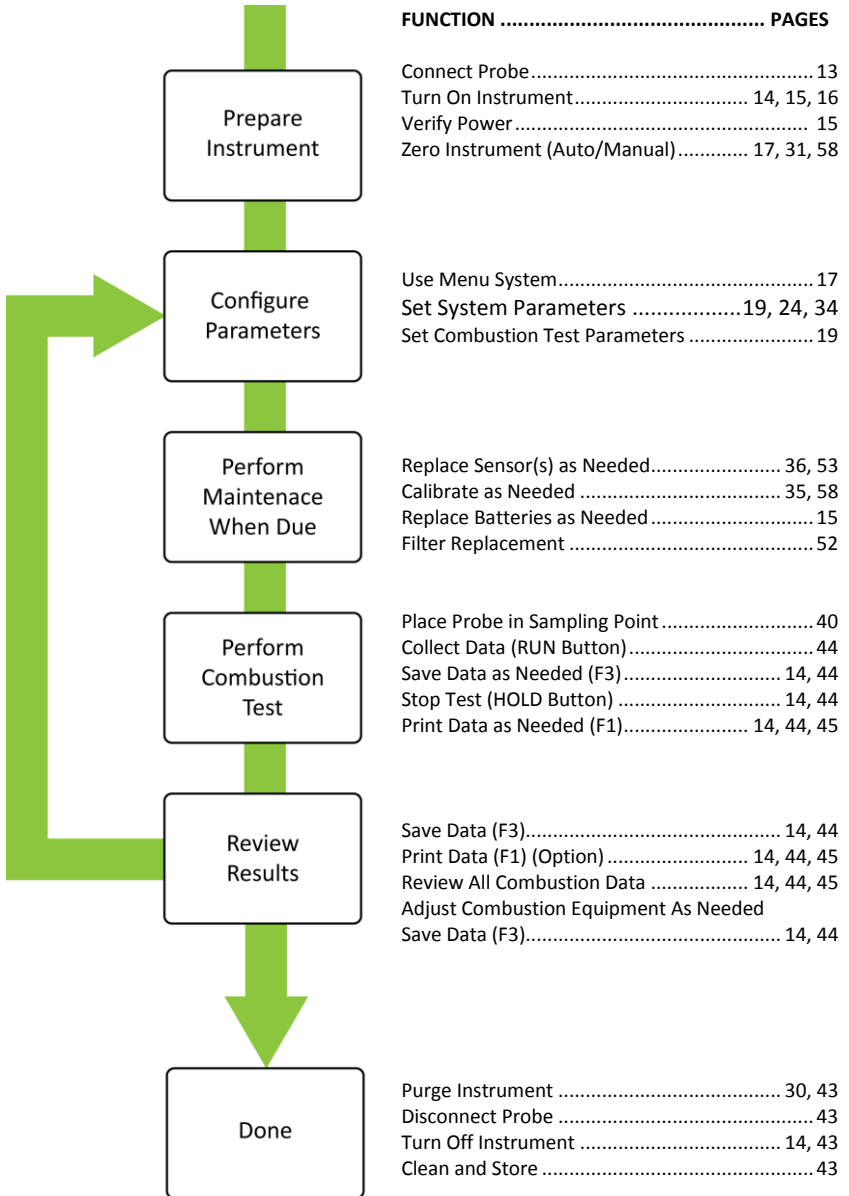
Prepare Instrument

FUNCTION .............................................. PAGES

Connect Probe.........................................................13
Turn On Instrument............................... 14, 15, 16
Verify Power.......................................................... 15
Zero Instrument (Auto/Manual)............. 17, 31, 58

Configure Parameters

Use Menu System.....................................................17
Set System Parameters ..................19, 24, 34
Set Combustion Test Parameters .........................19

Perform Maintenace When Due

Replace Sensor(s) as Needed........................ 36, 53
Calibrate as Needed ..................................... 35, 58
Replace Batteries as Needed..................................15
Filter Replacement ..................................................52

Perform Combustion Test

Place Probe in Sampling Point...............................40
Collect Data (RUN Button)......................................44
Save Data as Needed (F3)................................ 14, 44
Stop Test (HOLD Button) ................................ 14, 44
Print Data as Needed (F1)....................... 14, 44, 45

Review Results

Save Data (F3)................................................. 14, 44
Print Data (F1) (Option) .......................... 14, 44, 45
Review All Combustion Data ................. 14, 44, 45
Adjust Combustion Equipment As Needed
Save Data (F3)................................................. 14, 44

Done

Purge Instrument ........................................... 30, 43
Disconnect Probe ...................................................43
Turn Off Instrument ....................................... 14, 43
Clean and Store ......................................................43